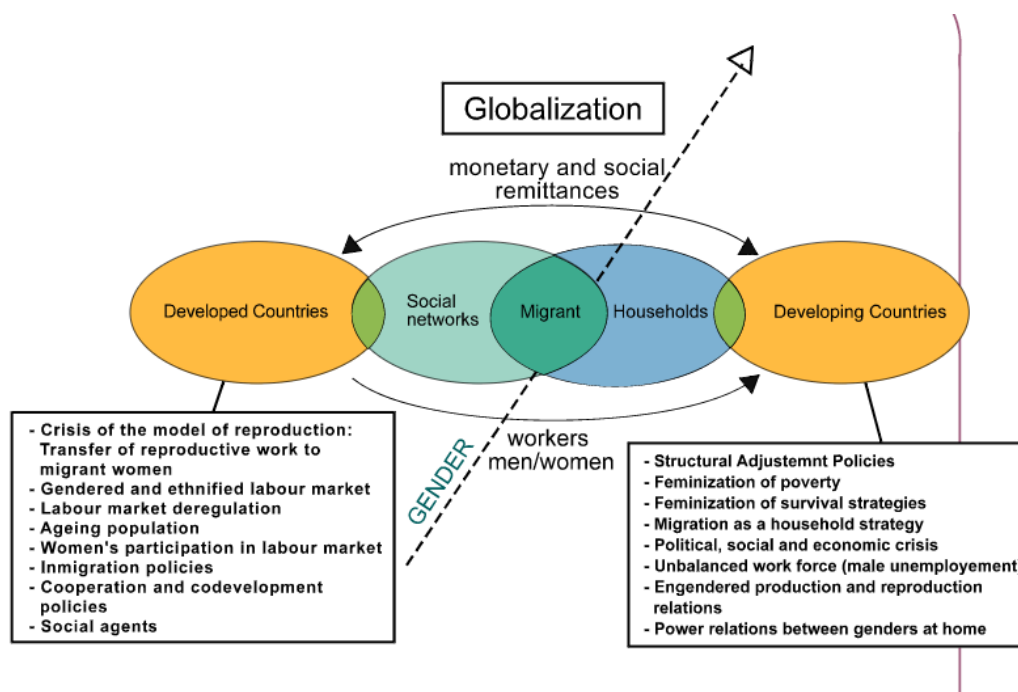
Globalization

monetary and social remittances

Developed Countries

Social networks

Migrant

Households

Developing Countries

workers men/women

GENDER

- Crisis of the model of reproduction: Transfer of reproductive work to migrant women
- Gendered and ethnified labour market
- Labour market deregulation
- Ageing population
- Women's participation in labour market
- Inmigration policies
- Cooperation and codevelopment policies
- Social agents

- Structural Adjustemnt Policies
- Feminization of poverty
- Feminization of survival strategies
- Migration as a household strategy
- Political, social and economic crisis
- Unbalanced work force (male unemployement
- Engendered production and reproduction relations
- Power relations between genders at home